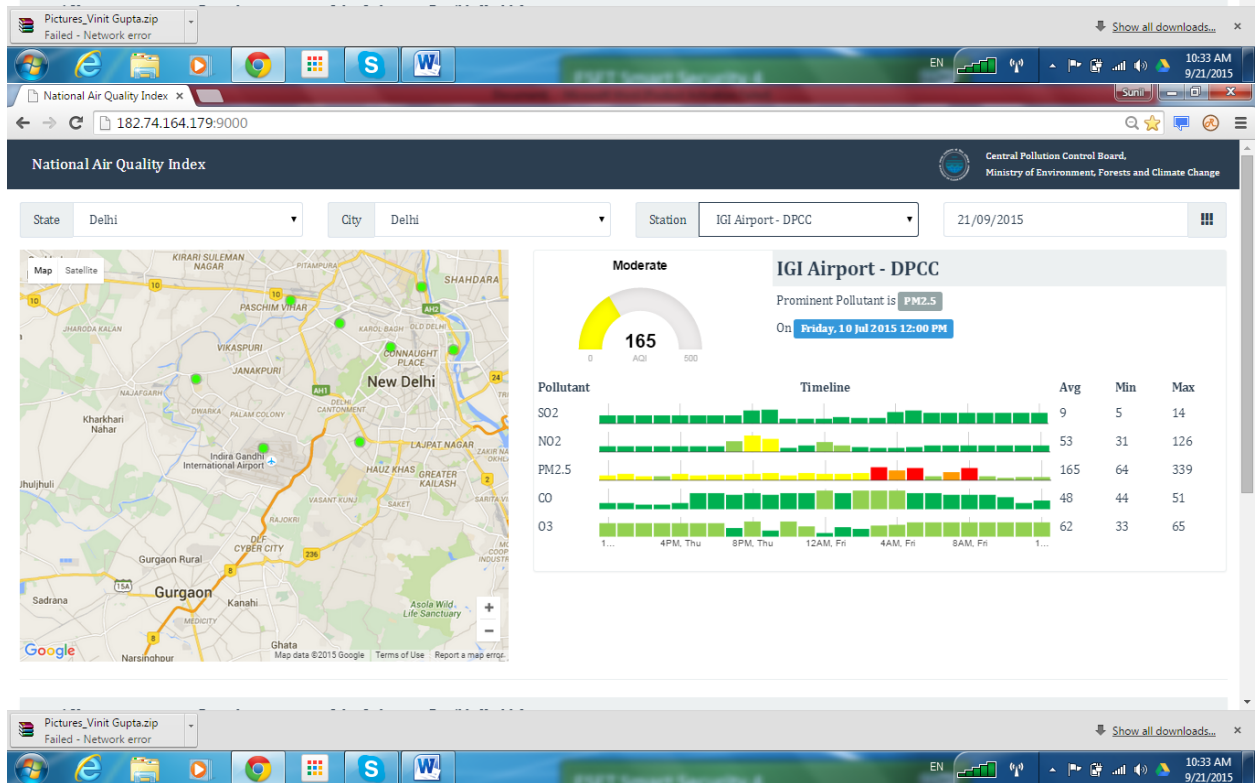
Pictures_Vinit Gupta.zip
Failed - Network error

Show all downloads...

EN 10:33 AM 9/21/2015

National Air Quality Index ×

Sunil

182.74.164.179:9000

National Air Quality Index

Central Pollution Control Board, Ministry of Environment, Forests and Climate Change

State Delhi

City Delhi

Station IGI Airport - DPCC

21/09/2015

Map Satellite

KIRARI SULEMAN NAGAR
PITAMPURA
SHAHDARA
PASCHIM VIHAR
JHARODA KALAN
KAROL BAGH
VIKASPURI
CONNAUGHT PLACE
JANAKPURI
New Delhi
NAJAFGARH
DWARKA
PALAM COLONY
DELHI CANTONMENT
Kharkhari Nahar
Indira Gandhi International Airport
LAJPAT NAGAR
HAUZ KHAS
GREATER KAILASH
Jhuljhuli
VASANT KUNJ
SAKET
RAJOKRI
DLF CYBER CITY
Gurgaon Rural
Gurgaon
Sadrana
Kanahi
MEDICITY
Asola Wild Life Sanctuary
Ghata
Narsinghpur
Google
Map data ©2015 Google Terms of Use Report a map error

Moderate
165
0 AQI 500

IGI Airport - DPCC

Prominent Pollutant is PM2.5

On Friday, 10 Jul 2015 12:00 PM

| Pollutant | Timeline | Avg | Min | Max |
|---|---|---|---|---|
| SO2 | | 9 | 5 | 14 |
| NO2 | | 53 | 31 | 126 |
| PM2.5 | | 165 | 64 | 339 |
| CO | | 48 | 44 | 51 |
| O3 | | 62 | 33 | 65 |

1... 4PM, Thu 8PM, Thu 12AM, Fri 4AM, Fri 8AM, Fri 1...

Pictures_Vinit Gupta.zip
Failed - Network error

Show all downloads...

EN 10:33 AM 9/21/2015